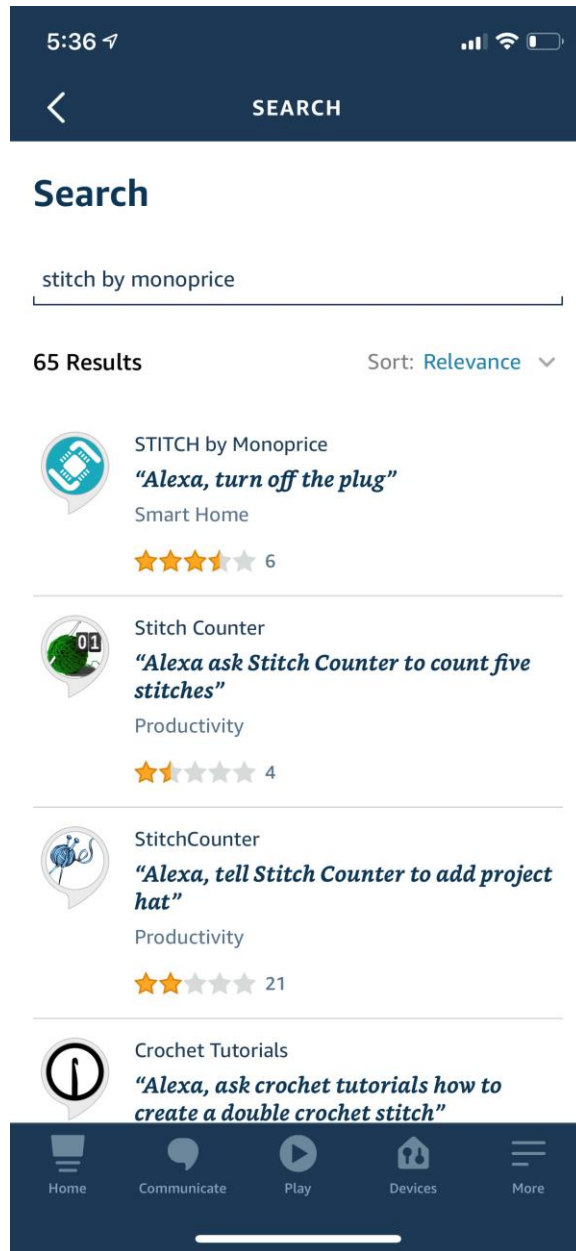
5:36

SEARCH

Search

stitch by monoprice

65 Results

Sort: Relevance

STITCH by Monoprice
"Alexa, turn off the plug"
Smart Home
6

01

Stitch Counter
"Alexa ask Stitch Counter to count five stitches"
Productivity
4

StitchCounter
"Alexa, tell Stitch Counter to add project hat"
Productivity
21

Crochet Tutorials
"Alexa, ask crochet tutorials how to create a double crochet stitch"

Home
Communicate
Play
Devices
More